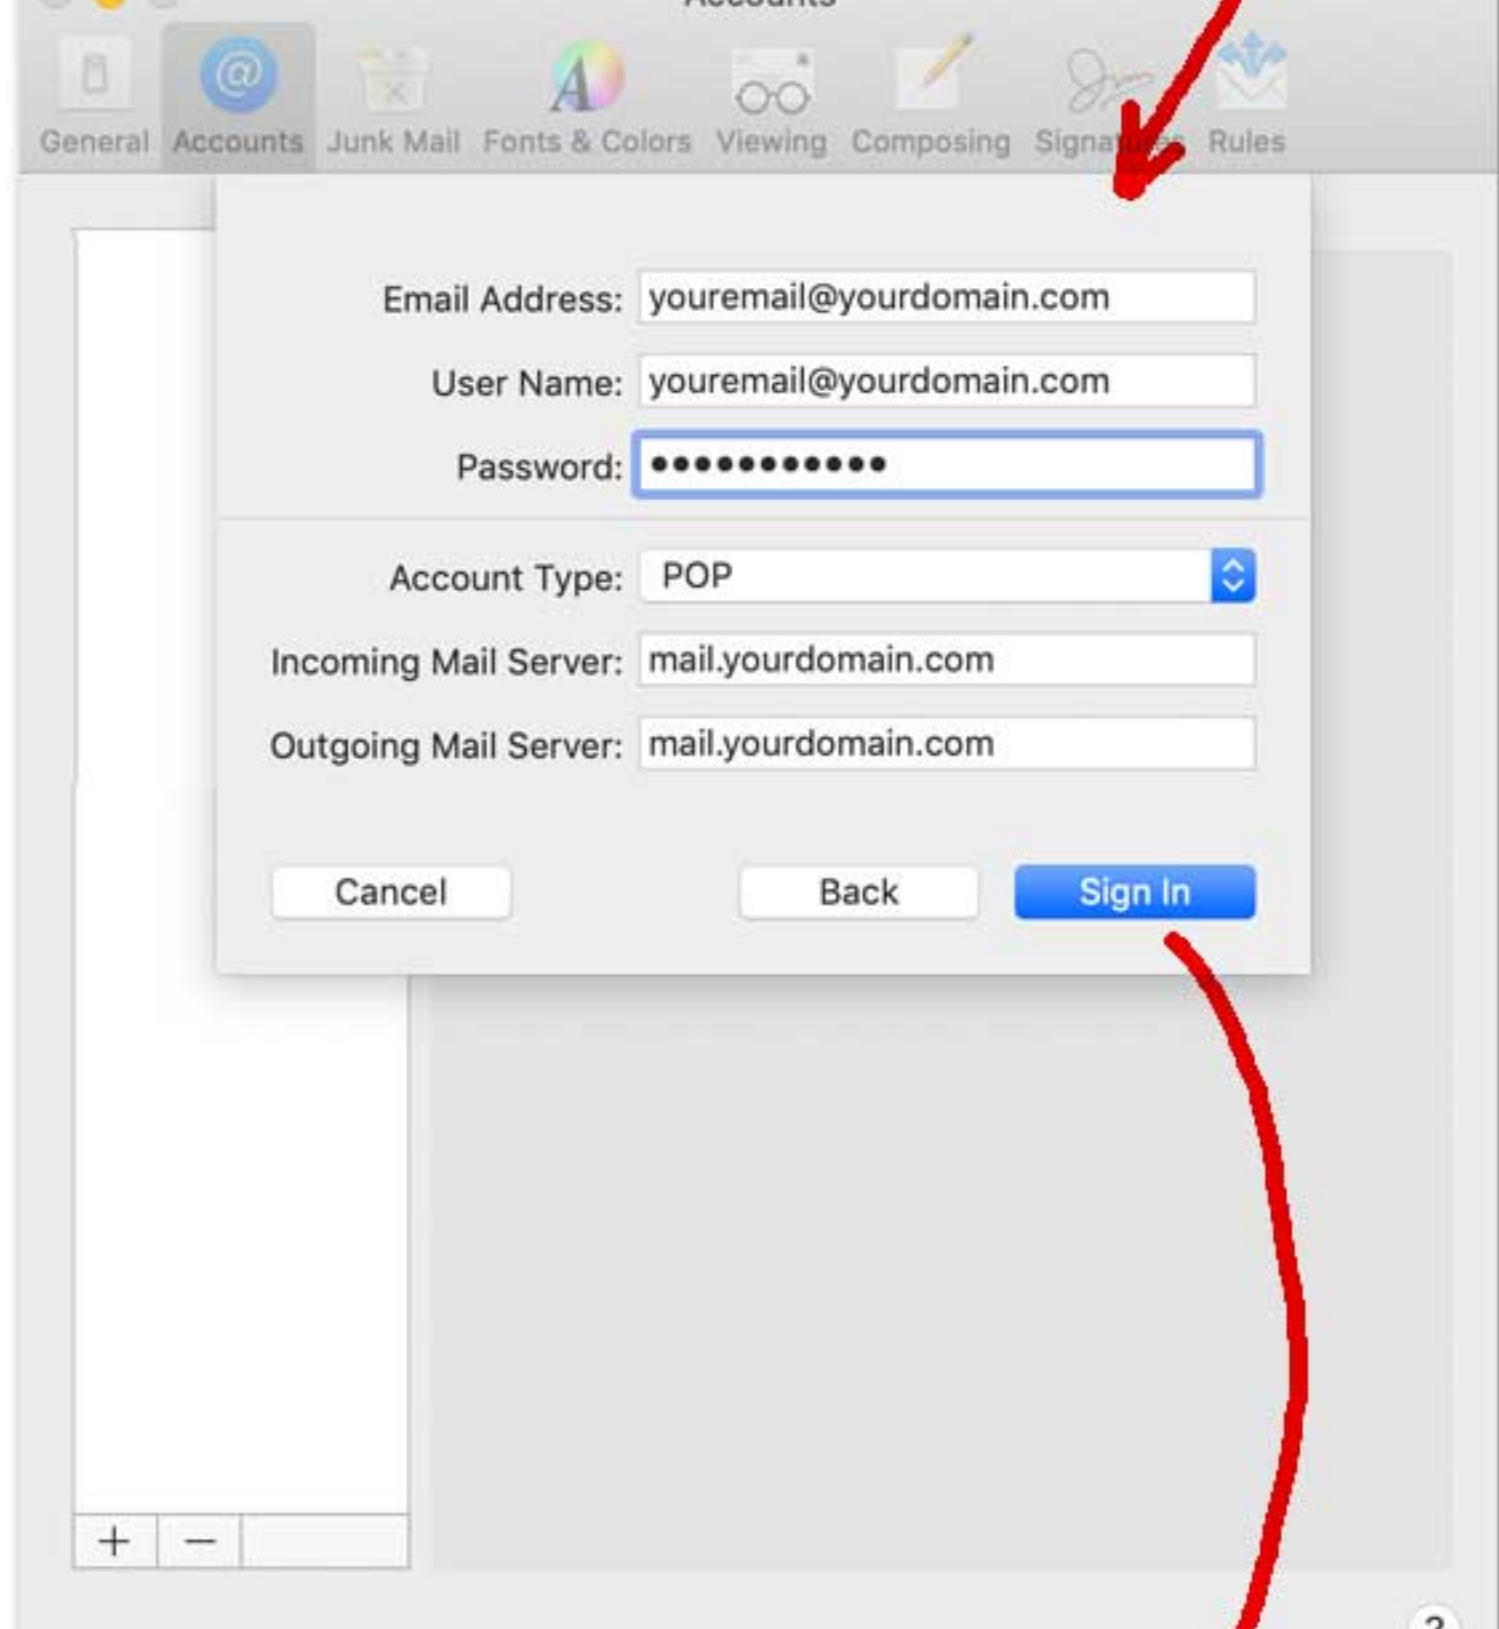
Accounts

General Accounts Junk Mail Fonts & Colors Viewing Composing Signa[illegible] Rules

Email Address: youremail@yourdomain.com

User Name: youremail@yourdomain.com

Password: ••••••••••••

Account Type: POP

Incoming Mail Server: mail.yourdomain.com

Outgoing Mail Server: mail.yourdomain.com

Cancel Back Sign In

+ −

?